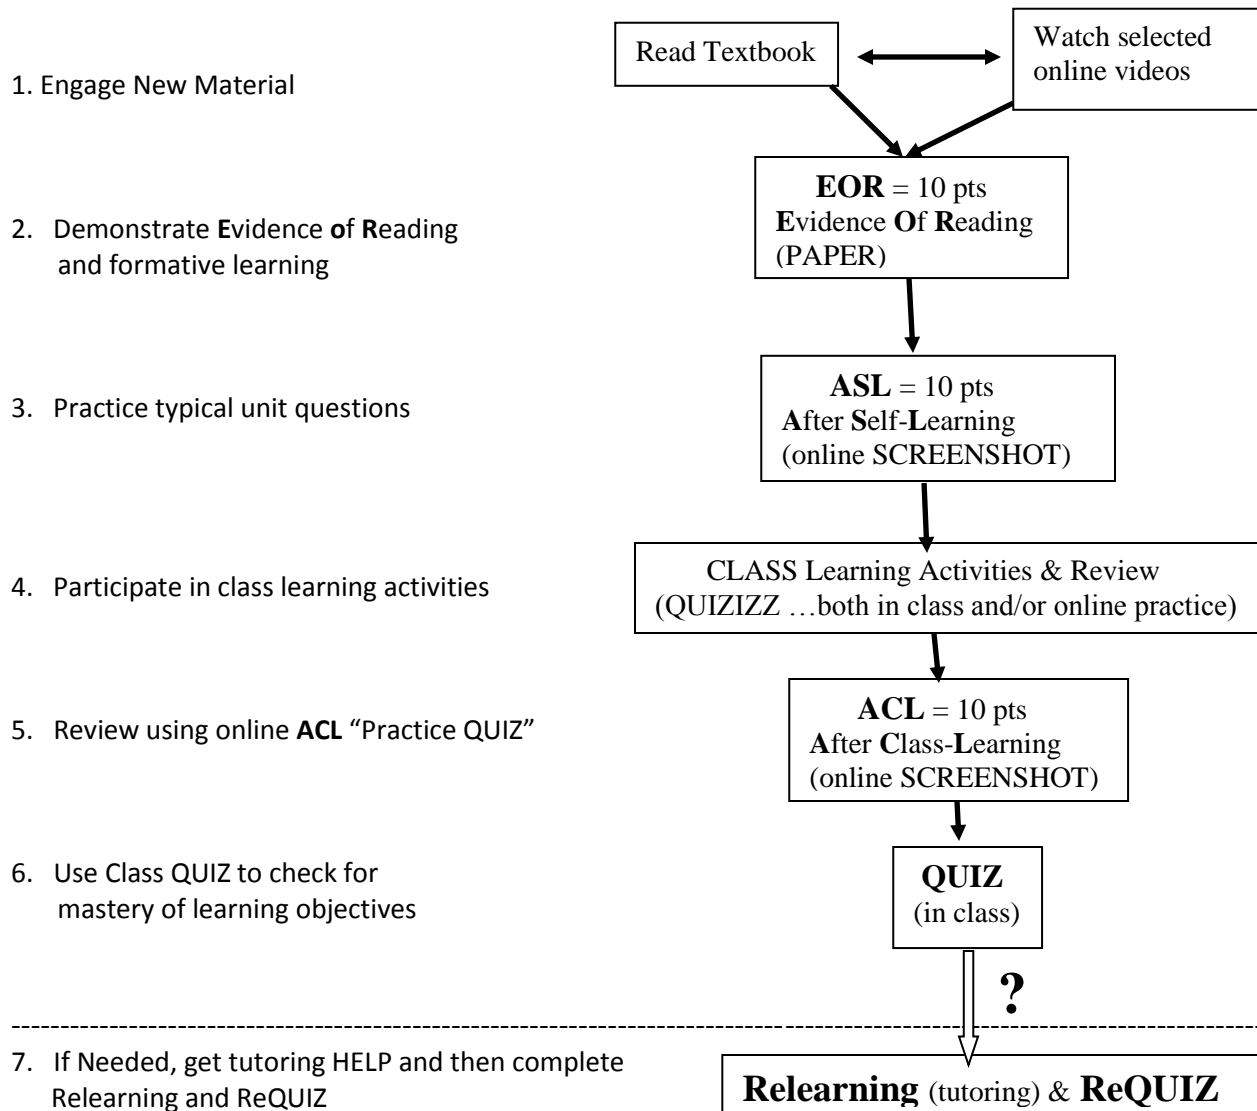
1. Engage New Material

2. Demonstrate Evidence of Reading and formative learning

3. Practice typical unit questions

4. Participate in class learning activities

5. Review using online ACL "Practice QUIZ"

6. Use Class QUIZ to check for mastery of learning objectives

7. If Needed, get tutoring HELP and then complete Relearning and ReQUIZ

Read Textbook

Watch selected online videos

EOR = 10 pts
Evidence Of Reading
(PAPER)

ASL = 10 pts
After Self-Learning
(online SCREENSHOT)

CLASS Learning Activities & Review
(QUIZIZZ …both in class and/or online practice)

ACL = 10 pts
After Class-Learning
(online SCREENSHOT)

QUIZ
(in class)

?

Relearning (tutoring) & ReQUIZ